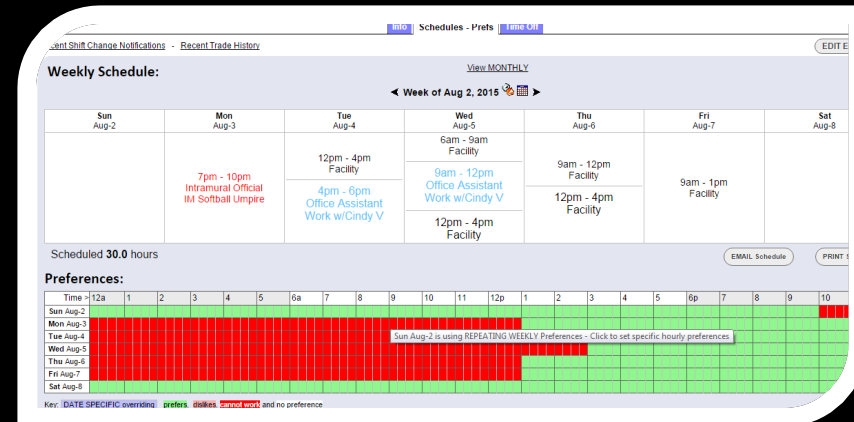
Info | Schedules - Prefs | Time Off

cent Shift Change Notifications - Recent Trade History

EDIT E

Weekly Schedule:

View MONTHLY

◄ Week of Aug 2, 2015 ►

| Sun Aug-2 | Mon Aug-3 | Tue Aug-4 | Wed Aug-5 | Thu Aug-6 | Fri Aug-7 | Sat Aug-8 |
|---|---|---|---|---|---|---|
| | 7pm - 10pm Intramural Official IM Softball Umpire | 12pm - 4pm Facility<br>4pm - 6pm Office Assistant Work w/Cindy V | 6am - 9am Facility<br>9am - 12pm Office Assistant Work w/Cindy V<br>12pm - 4pm Facility | 9am - 12pm Facility<br>12pm - 4pm Facility | 9am - 1pm Facility | |

Scheduled 30.0 hours

EMAIL Schedule

PRINT S

Preferences:

| Time > | 12a | 1 | 2 | 3 | 4 | 5 | 6a | 7 | 8 | 9 | 10 | 11 | 12p | 1 | 2 | 3 | 4 | 5 | 6p | 7 | 8 | 9 | 10 |
|---|---|---|---|---|---|---|---|---|---|---|---|---|---|---|---|---|---|---|---|---|---|---|---|
| Sun Aug-2 | | | | | | | | | | | | | | | | | | | | | | | |
| Mon Aug-3 | | | | | | | | | | | | | | | | | | | | | | | |
| Tue Aug-4 | | | | | | | | | | | | | | | | | | | | | | | |
| Wed Aug-5 | | | | | | | | | | | | | | | | | | | | | | | |
| Thu Aug-6 | | | | | | | | | | | | | | | | | | | | | | | |
| Fri Aug-7 | | | | | | | | | | | | | | | | | | | | | | | |
| Sat Aug-8 | | | | | | | | | | | | | | | | | | | | | | | |

Sun Aug-2 is using REPEATING WEEKLY Preferences - Click to set specific hourly preferences

Key: DATE SPECIFIC overriding prefers, dislikes, cannot work and no preference